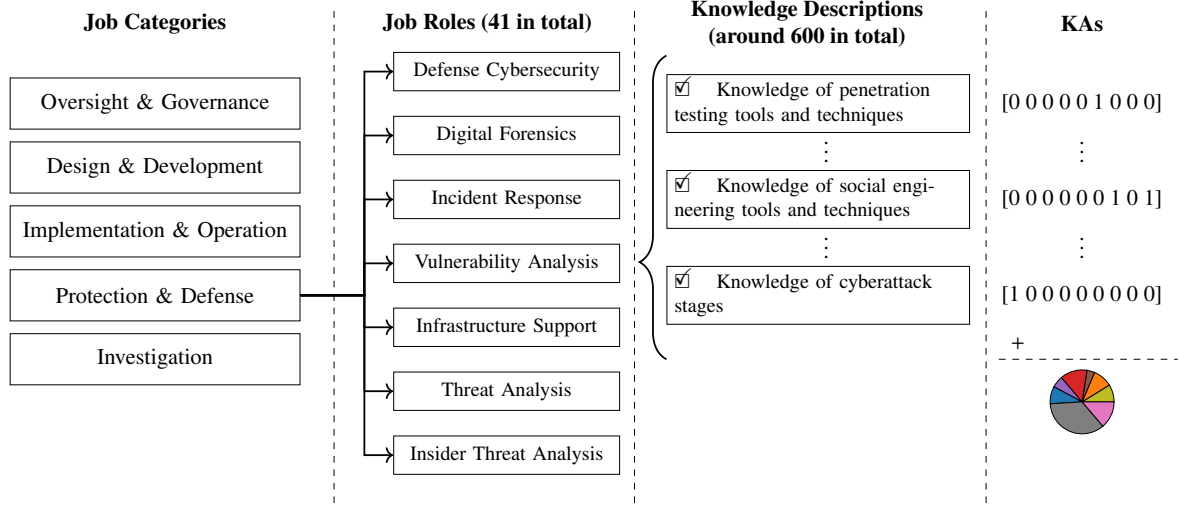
Job Categories

Oversight & Governance

Design & Development

Implementation & Operation

Protection & Defense

Investigation

Job Roles (41 in total)

Defense Cybersecurity

Digital Forensics

Incident Response

Vulnerability Analysis

Infrastructure Support

Threat Analysis

Insider Threat Analysis

Knowledge Descriptions (around 600 in total)

☑ Knowledge of penetration testing tools and techniques

⋮

☑ Knowledge of social engineering tools and techniques

⋮

☑ Knowledge of cyberattack stages

KAs

[0 0 0 0 0 1 0 0 0]

⋮

[0 0 0 0 0 0 1 0 1]

⋮

[1 0 0 0 0 0 0 0 0]

+